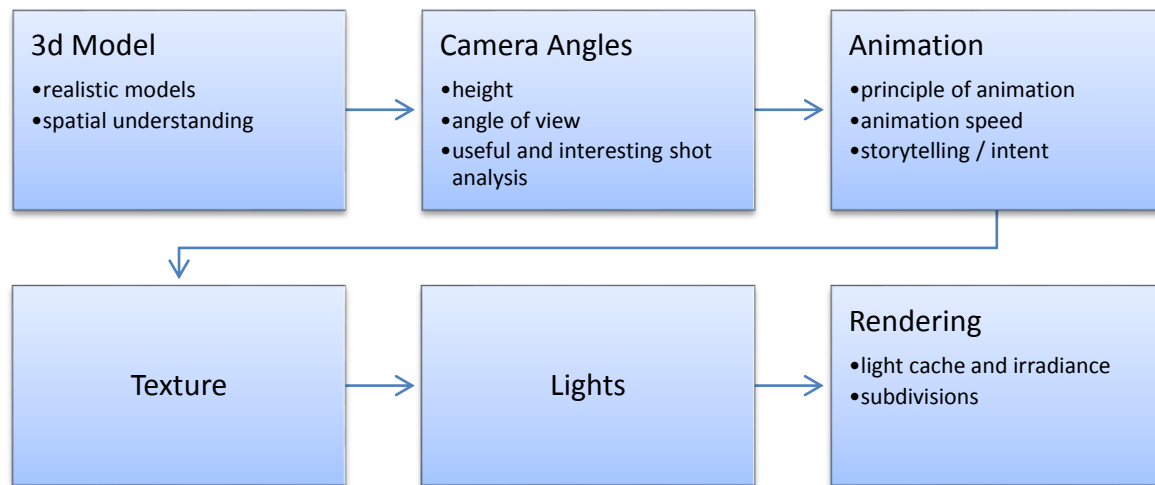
3d Model
•realistic models
•spatial understanding

Camera Angles
•height
•angle of view
•useful and interesting shot analysis

Animation
•principle of animation
•animation speed
•storytelling / intent

Texture

Lights

Rendering
•light cache and irradiance
•subdivisions